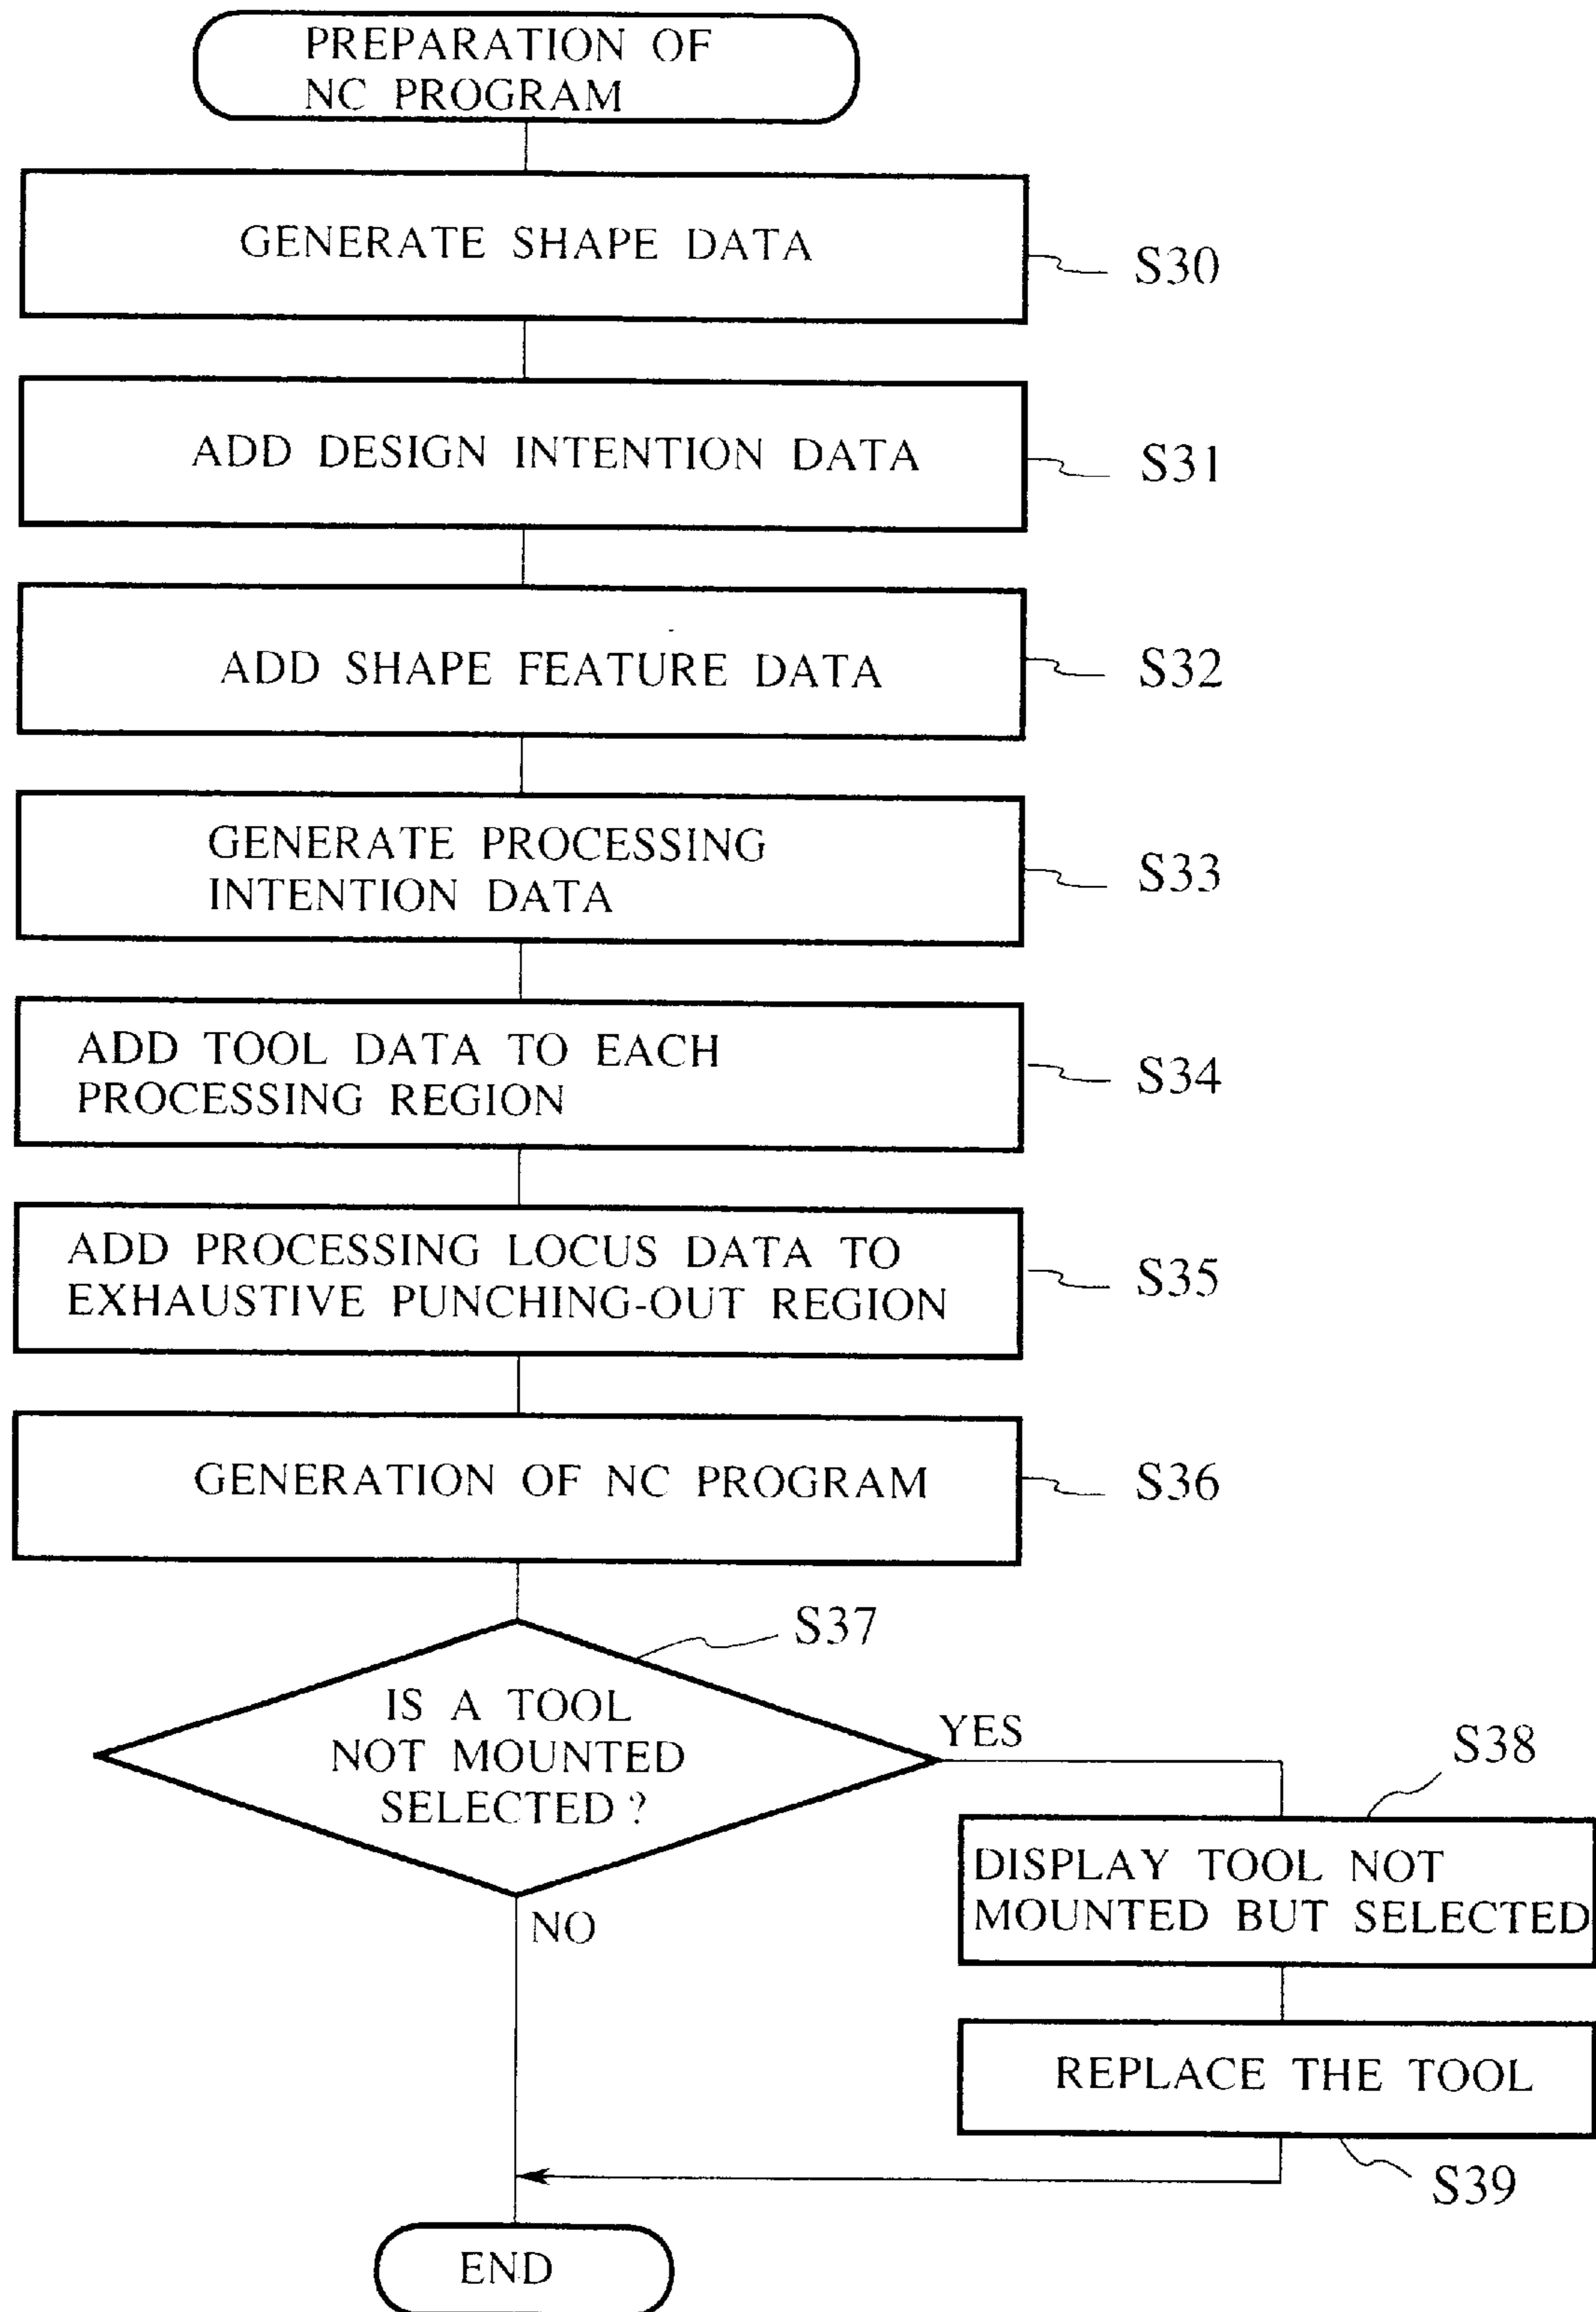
PREPARATION OF NC PROGRAM

GENERATE SHAPE DATA

S30

ADD DESIGN INTENTION DATA

S31

ADD SHAPE FEATURE DATA

S32

GENERATE PROCESSING INTENTION DATA

S33

ADD TOOL DATA TO EACH PROCESSING REGION

S34

ADD PROCESSING LOCUS DATA TO EXHAUSTIVE PUNCHING-OUT REGION

S35

GENERATION OF NC PROGRAM

S36

S37

IS A TOOL NOT MOUNTED SELECTED ?

YES

S38

DISPLAY TOOL NOT MOUNTED BUT SELECTED

NO

REPLACE THE TOOL

S39

END